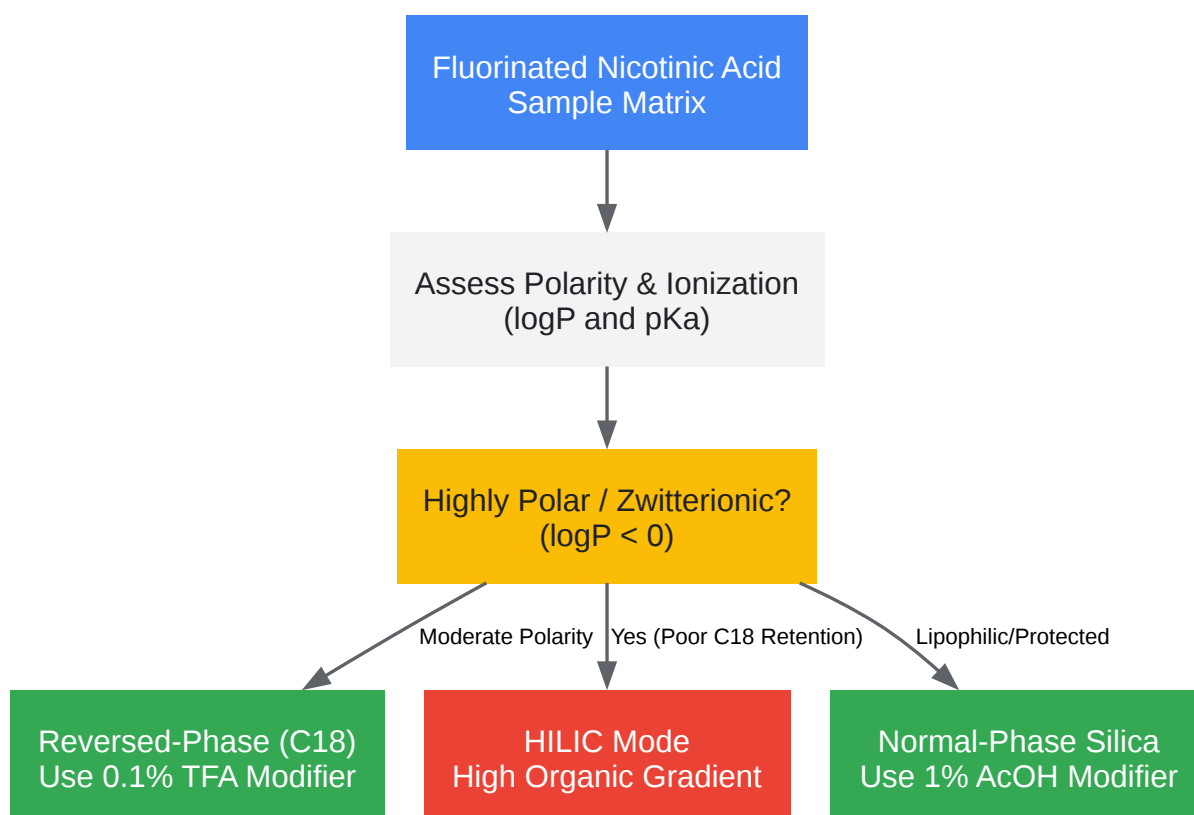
Fluorinated Nicotinic Acid Sample Matrix

Assess Polarity & Ionization (logP and pKa)

Highly Polar / Zwitterionic? (logP < 0)

Moderate Polarity

Yes (Poor C18 Retention)

Lipophilic/Protected

Reversed-Phase (C18) Use 0.1% TFA Modifier

HILIC Mode High Organic Gradient

Normal-Phase Silica Use 1% AcOH Modifier